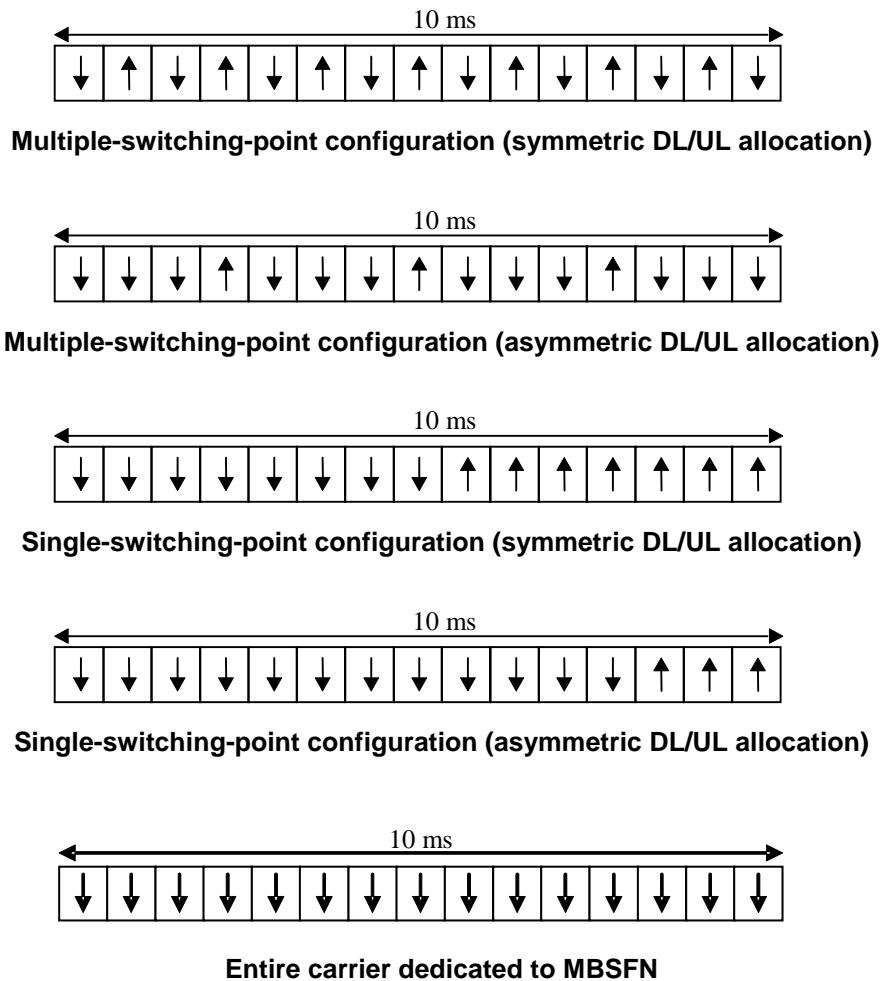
10 ms

Multiple-switching-point configuration (symmetric DL/UL allocation)

10 ms

Multiple-switching-point configuration (asymmetric DL/UL allocation)

10 ms

Single-switching-point configuration (symmetric DL/UL allocation)

10 ms

Single-switching-point configuration (asymmetric DL/UL allocation)

10 ms

Entire carrier dedicated to MBSFN